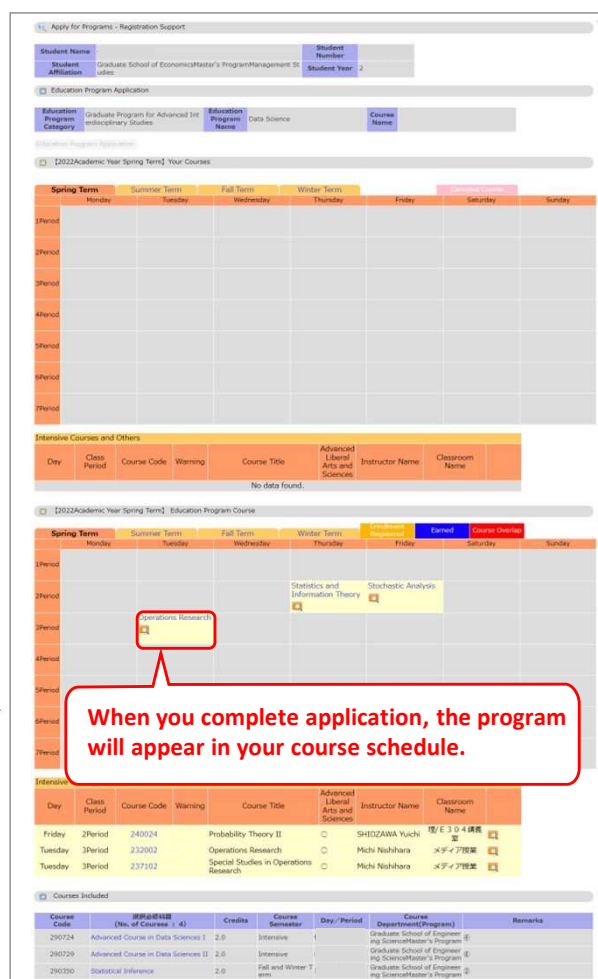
Apply for Programs - Registration Support

| Student Name | | Student Number | |
|---|---|---|---|
| Student Affiliation | Graduate School of EconomicsMaster's ProgramManagement Studies | Student Year | 2 |

Education Program Application

| Education Program Category | Graduate Program for Advanced Interdisciplinary Studies | Education Program Name | Data Science | Course Name | |
|---|---|---|---|---|---|

Education Program Application

【2022Academic Year Spring Term】 Your Courses

Spring Term | Summer Term | Fall Term | Winter Term | Canceled Course

| | Monday | Tuesday | Wednesday | Thursday | Friday | Saturday | Sunday |
|---|---|---|---|---|---|---|---|
| 1Period | | | | | | | |
| 2Period | | | | | | | |
| 3Period | | | | | | | |
| 4Period | | | | | | | |
| 5Period | | | | | | | |
| 6Period | | | | | | | |
| 7Period | | | | | | | |

Intensive Courses and Others

| Day | Class Period | Course Code | Warning | Course Title | Advanced Liberal Arts and Sciences | Instructor Name | Classroom Name |
|---|---|---|---|---|---|---|---|
| No data found. | | | | | | | |

【2022Academic Year Spring Term】 Education Program Course

Spring Term | Summer Term | Fall Term | Winter Term | Enrollment Registered | Earned | Course Overlap

| | Monday | Tuesday | Wednesday | Thursday | Friday | Saturday | Sunday |
|---|---|---|---|---|---|---|---|
| 1Period | | | | | | | |
| 2Period | | | | Statistics and Information Theory | Stochastic Analysis | | |
| 3Period | | Operations Research | | | | | |
| 4Period | | | | | | | |
| 5Period | | | | | | | |
| 6Period | | | | | | | |
| 7Period | | | | | | | |

When you complete application, the program will appear in your course schedule.

Intensive

| Day | Class Period | Course Code | Warning | Course Title | Advanced Liberal Arts and Sciences | Instructor Name | Classroom Name |
|---|---|---|---|---|---|---|---|
| Friday | 2Period | 240024 | | Probability Theory II | ○ | SHIOZAWA Yuichi | 理/E304講義室 |
| Tuesday | 3Period | 232002 | | Operations Research | ○ | Michi Nishihara | メディア授業 |
| Tuesday | 3Period | 237102 | | Special Studies in Operations Research | ○ | Michi Nishihara | メディア授業 |

Courses Included

| Course Code | 開講科目名 (No. of Course : 4) | Credits | Course Semester | Day/Period | Course Department(Program) | Remarks |
|---|---|---|---|---|---|---|
| 290724 | Advanced Course in Data Sciences I | 2.0 | Intensive | | Graduate School of Engineering ScienceMaster's Program | |
| 290729 | Advanced Course in Data Sciences II | 2.0 | Intensive | | Graduate School of Engineering ScienceMaster's Program | |
| 290350 | Statistical Inference | 2.0 | Fall and Winter Term | | Graduate School of Engineering ScienceMaster's Program | |